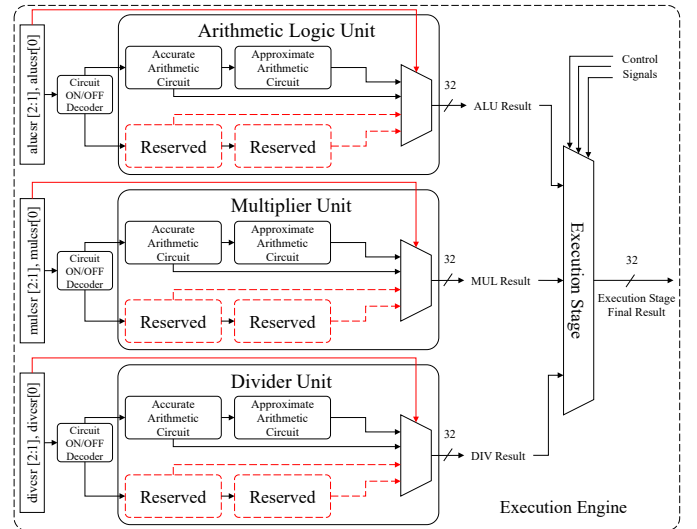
alucsr [2:1], alucsr[0]

Arithmetic Logic Unit

Circuit ON/OFF Decoder

Accurate Arithmetic Circuit

Approximate Arithmetic Circuit

Reserved

Reserved

32

ALU Result

Control Signals

mulcsr [2:1], mulcsr[0]

Multiplier Unit

Circuit ON/OFF Decoder

Accurate Arithmetic Circuit

Approximate Arithmetic Circuit

Reserved

Reserved

32

MUL Result

Execution Stage

32

Execution Stage Final Result

divcsr [2:1], divcsr[0]

Divider Unit

Circuit ON/OFF Decoder

Accurate Arithmetic Circuit

Approximate Arithmetic Circuit

Reserved

Reserved

32

DIV Result

Execution Engine